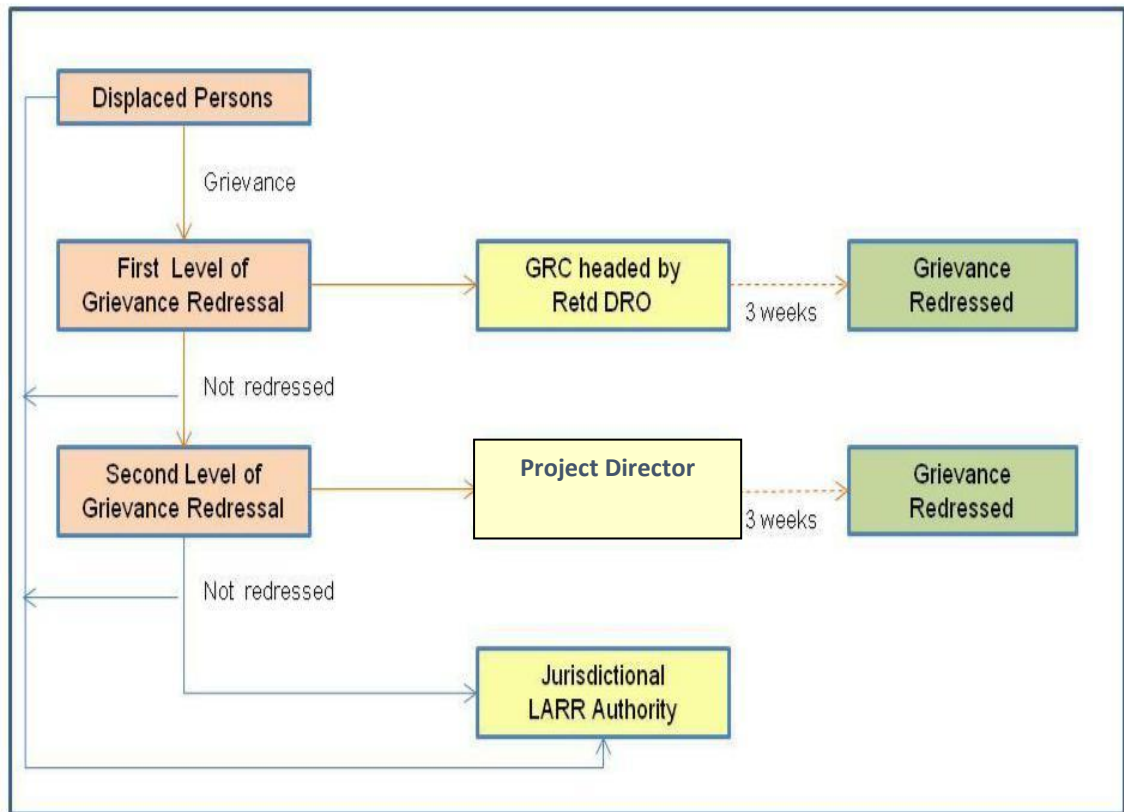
Displaced Persons

Grievance

First Level of Grievance Redressal

GRC headed by Retd DRO

3 weeks

Grievance Redressed

Not redressed

Second Level of Grievance Redressal

Project Director

3 weeks

Grievance Redressed

Not redressed

Jurisdictional LARR Authority